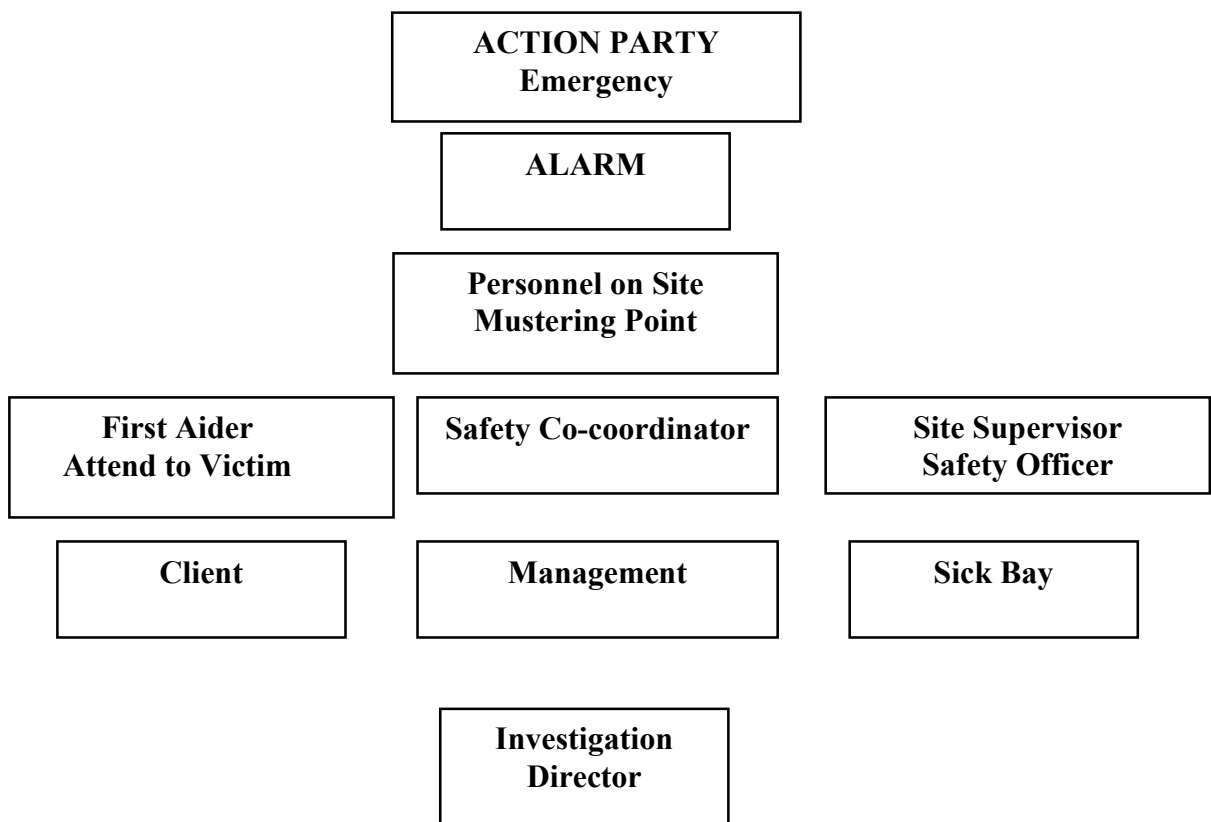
ACTION PARTY
Emergency

ALARM

Personnel on Site
Mustering Point

First Aider
Attend to Victim

Safety Co-coordinator

Site Supervisor
Safety Officer

Client

Management

Sick Bay

Investigation
Director